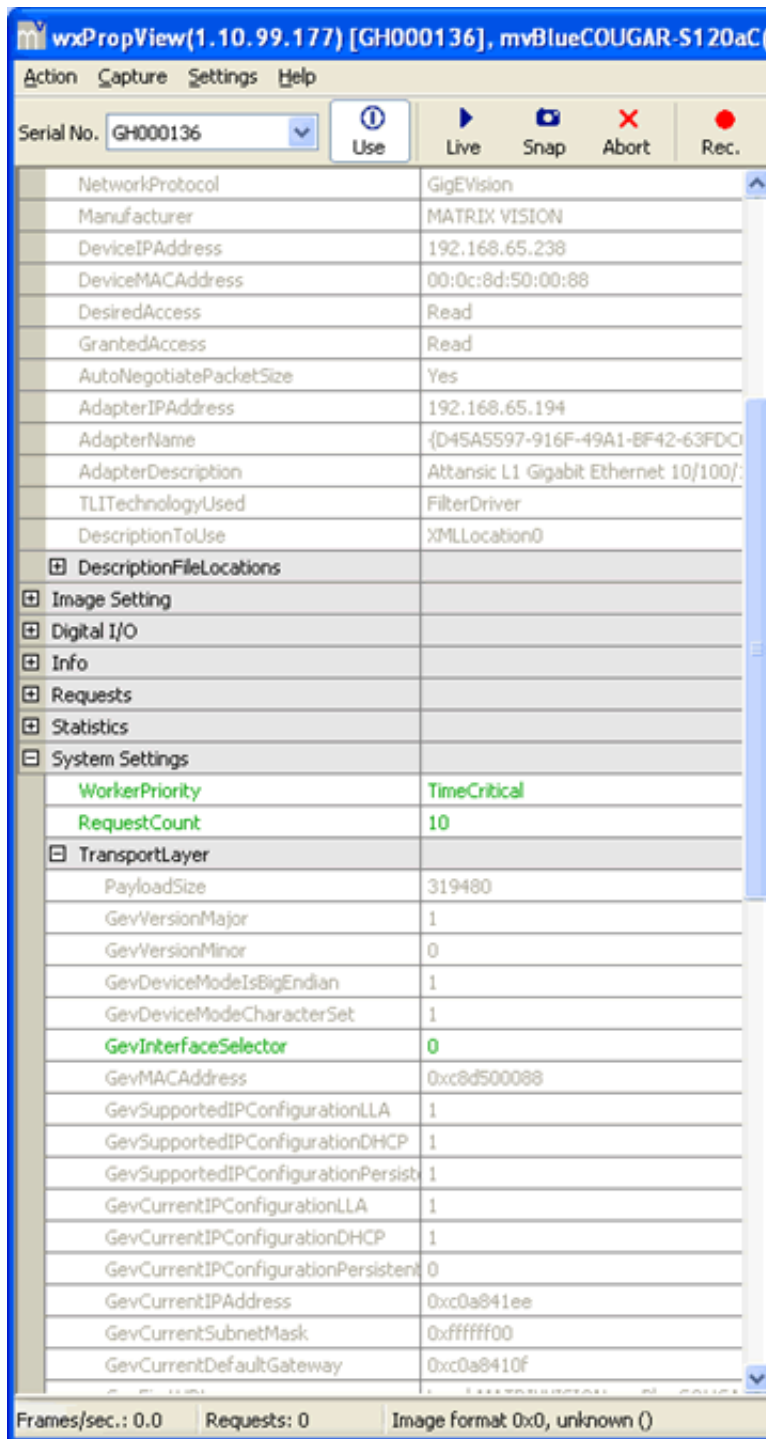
wxPropView(1.10.99.177) [GH000136], mvBlueCOUGAR-S120aC

Action Capture Settings Help

Serial No. GH000136 Use Live Snap Abort Rec.

| | |
|---|---|
| NetworkProtocol | GigEVision |
| Manufacturer | MATRIX VISION |
| DeviceIPAddress | 192.168.65.238 |
| DeviceMACAddress | 00:0c:8d:50:00:88 |
| DesiredAccess | Read |
| GrantedAccess | Read |
| AutoNegotiatePacketSize | Yes |
| AdapterIPAddress | 192.168.65.194 |
| AdapterName | {D45A5597-916F-49A1-BF42-63FDC |
| AdapterDescription | Attansic L1 Gigabit Ethernet 10/100/ |
| TLITechnologyUsed | FilterDriver |
| DescriptionToUse | XMLLocation0 |
| DescriptionFileLocations | |
| Image Setting | |
| Digital I/O | |
| Info | |
| Requests | |
| Statistics | |
| System Settings | |
| WorkerPriority | TimeCritical |
| RequestCount | 10 |
| TransportLayer | |
| PayloadSize | 319480 |
| GevVersionMajor | 1 |
| GevVersionMinor | 0 |
| GevDeviceModeIsBigEndian | 1 |
| GevDeviceModeCharacterSet | 1 |
| GevInterfaceSelector | 0 |
| GevMACAddress | 0xc8d500088 |
| GevSupportedIPConfigurationLLA | 1 |
| GevSupportedIPConfigurationDHCP | 1 |
| GevSupportedIPConfigurationPersist | 1 |
| GevCurrentIPConfigurationLLA | 1 |
| GevCurrentIPConfigurationDHCP | 1 |
| GevCurrentIPConfigurationPersistent | 0 |
| GevCurrentIPAddress | 0xc0a841ee |
| GevCurrentSubnetMask | 0xffffff00 |
| GevCurrentDefaultGateway | 0xc0a8410f |

Frames/sec.: 0.0 Requests: 0 Image format 0x0, unknown ()